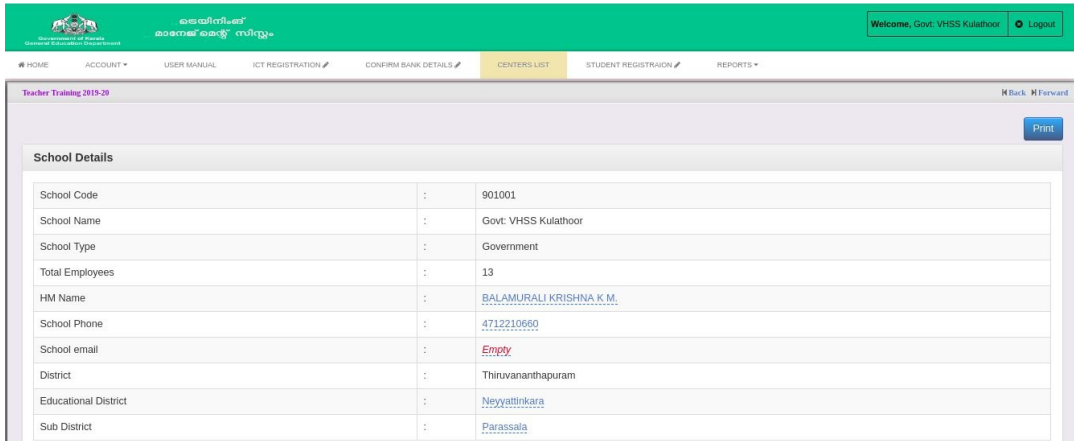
Government of Kerala
General Education Department

ട്രെയിനിംഗ്
മാനേജ്മെന്റ് സിസ്റ്റം

Welcome, Govt: VHSS Kulathoor | Logout

HOME | ACCOUNT | USER MANUAL | ICT REGISTRATION | CONFIRM BANK DETAILS | CENTERS LIST | STUDENT REGISTRAION | REPORTS

Teacher Training 2019-20

Back Forward

Print

School Details

| | | |
|---|---|---|
| School Code | : | 901001 |
| School Name | : | Govt: VHSS Kulathoor |
| School Type | : | Government |
| Total Employees | : | 13 |
| HM Name | : | BALAMURALI KRISHNA K M. |
| School Phone | : | 4712210660 |
| School email | : | Empty |
| District | : | Thiruvananthapuram |
| Educational District | : | Neyyattinkara |
| Sub District | : | Parassala |